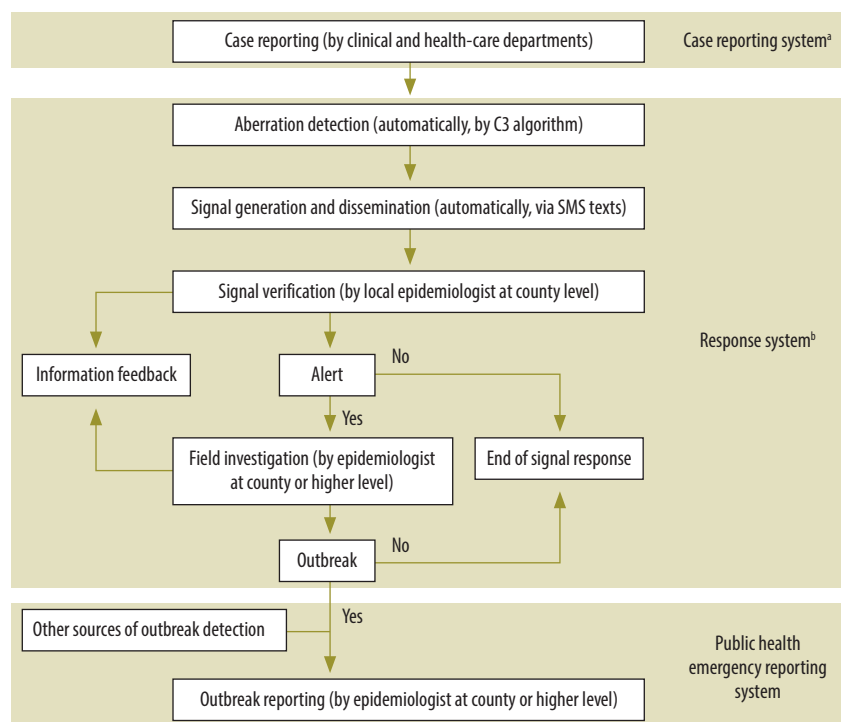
Case reporting (by clinical and health-care departments)

Case reporting system$^a$

Aberration detection (automatically, by C3 algorithm)

Signal generation and dissemination (automatically, via SMS texts)

Signal verification (by local epidemiologist at county level)

Response system$^b$

Information feedback

Alert

No

Yes

Field investigation (by epidemiologist at county or higher level)

End of signal response

Outbreak

No

Yes

Other sources of outbreak detection

Public health emergency reporting system

Outbreak reporting (by epidemiologist at county or higher level)